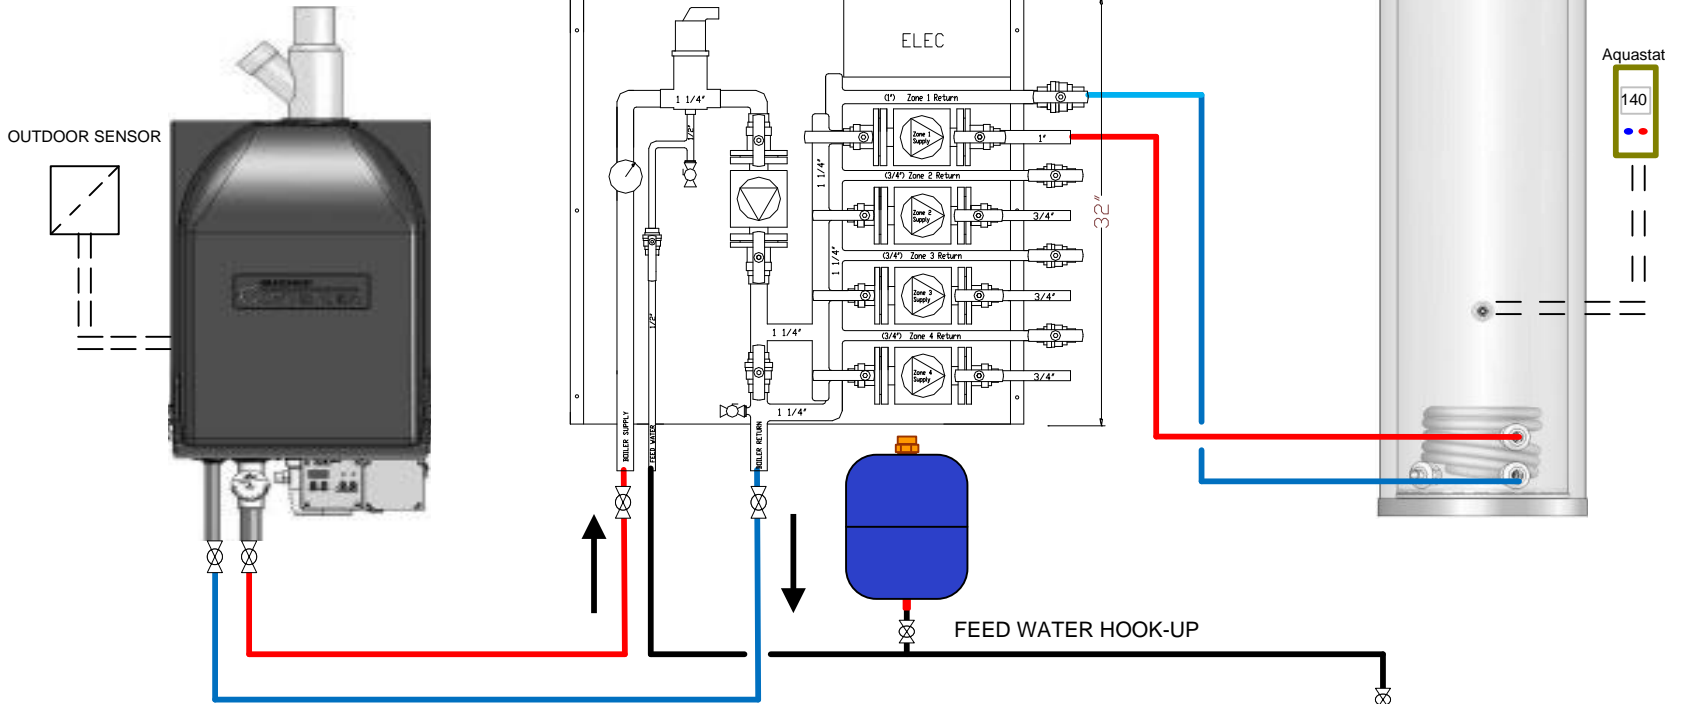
OUTDOOR SENSOR

ELEC

1 1/4"

1/2"

(1") Zone 1 Return

Zone 1 Supply

1"

1 1/4"

(3/4") Zone 2 Return

Zone 2 Supply

3/4"

32"

1 1/4"

(3/4") Zone 3 Return

Zone 3 Supply

3/4"

1/2"

1 1/4"

(3/4") Zone 4 Return

Zone 4 Supply

3/4"

1 1/4"

BOILER SUPPLY

FEED WATER

BOILER RETURN

Aquastat

140

FEED WATER HOOK-UP